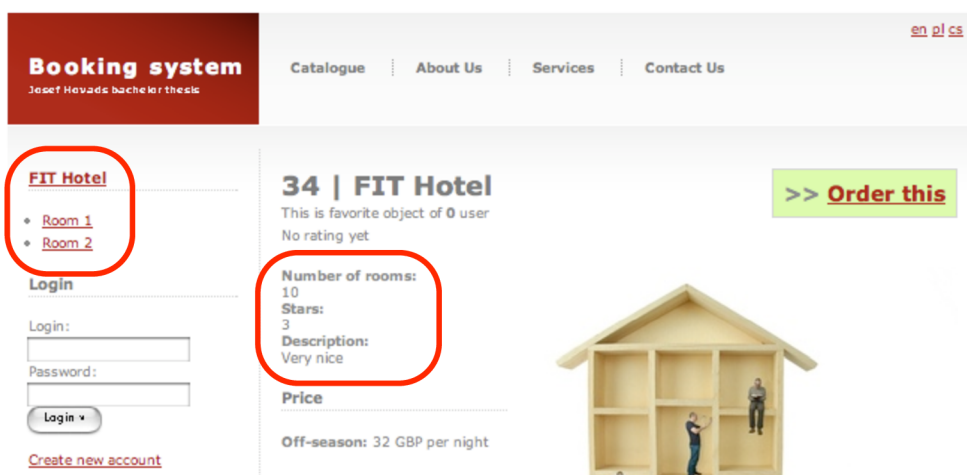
Booking system
Josef Hovads bachelor thesis

Catalogue | About Us | Services | Contact Us

en pl cs

FIT Hotel

Room 1
Room 2

Login

Login:

Password:

Login »

Create new account

34 | FIT Hotel

This is favorite object of 0 user

No rating yet

Number of rooms:
10
Stars:
3
Description:
Very nice

Price

Off-season: 32 GBP per night

>> Order this